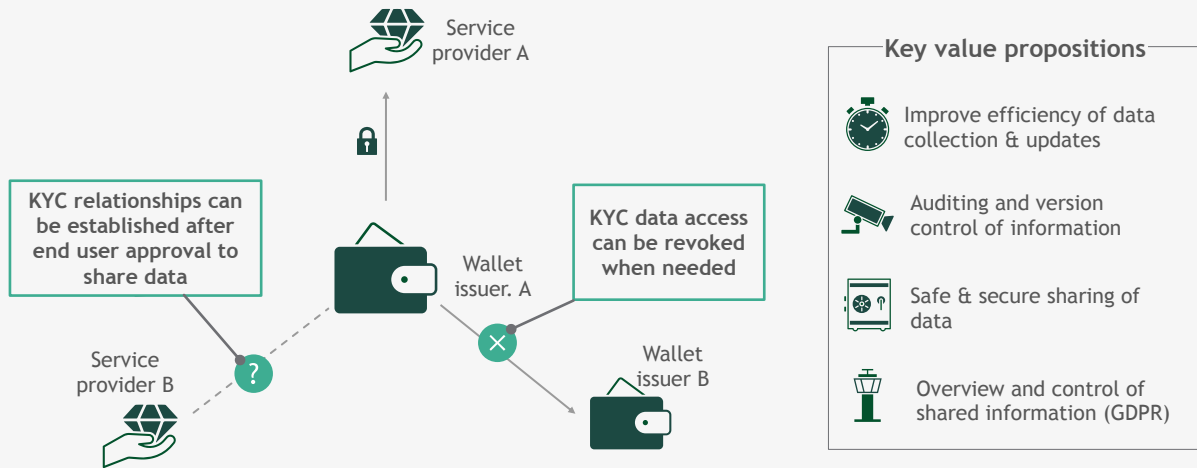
Service provider A

KYC relationships can be established after end user approval to share data

KYC data access can be revoked when needed

Wallet issuer. A

Service provider B

?

Wallet issuer B

Key value propositions

Improve efficiency of data collection & updates

Auditing and version control of information

Safe & secure sharing of data

Overview and control of shared information (GDPR)